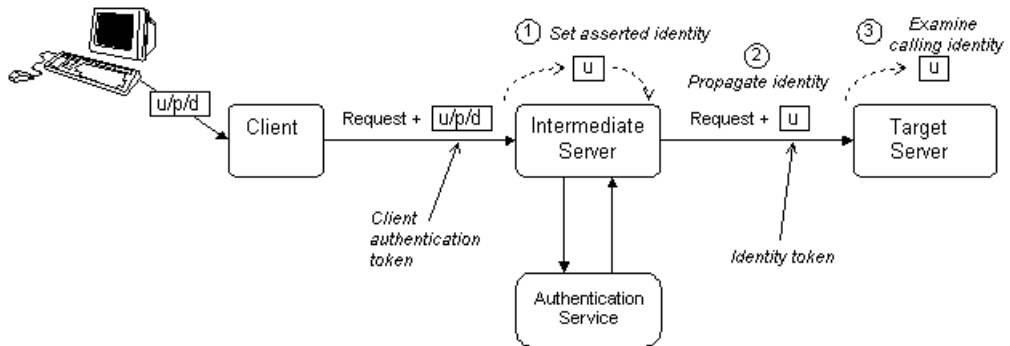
u/p/d

Client

Request + u/p/d

Client authentication token

① Set asserted identity

u

Intermediate Server

Authentication Service

② Propagate identity

Request + u

Identity token

③ Examine calling identity

u

Target Server